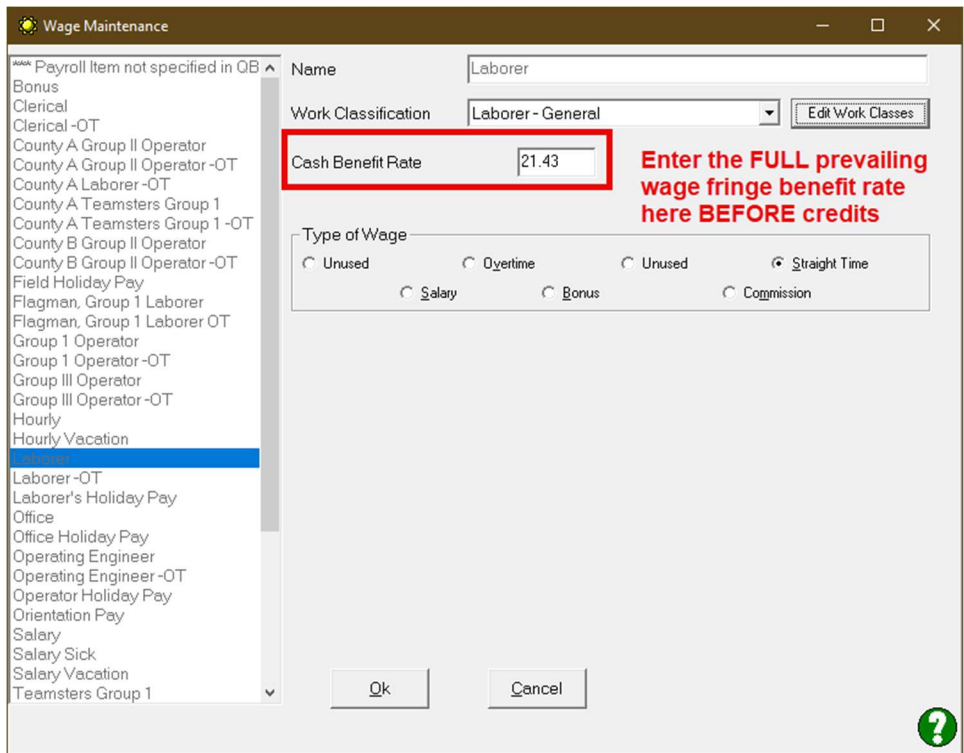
Wage Maintenance

*** Payroll Item not specified in QB
Bonus
Clerical
Clerical -OT
County A Group II Operator
County A Group II Operator -OT
County A Laborer -OT
County A Teamsters Group 1
County A Teamsters Group 1 -OT
County B Group II Operator
County B Group II Operator -OT
Field Holiday Pay
Flagman, Group 1 Laborer
Flagman, Group 1 Laborer OT
Group 1 Operator
Group 1 Operator -OT
Group III Operator
Group III Operator -OT
Hourly
Hourly Vacation
Laborer
Laborer -OT
Laborer's Holiday Pay
Office
Office Holiday Pay
Operating Engineer
Operating Engineer -OT
Operator Holiday Pay
Orientation Pay
Salary
Salary Sick
Salary Vacation
Teamsters Group 1

Name Laborer

Work Classification Laborer - General

Edit Work Classes

Cash Benefit Rate 21.43

Enter the FULL prevailing wage fringe benefit rate here BEFORE credits

Type of Wage
Unused
Overtime
Unused
Straight Time
Salary
Bonus
Commission

Ok

Cancel